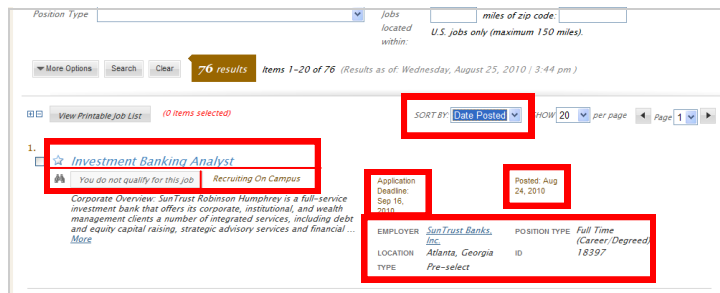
Position Type

jobs located within:

miles of zip code:

U.S. jobs only (maximum 150 miles).

More Options Search Clear 76 results Items 1-20 of 76 (Results as of: Wednesday, August 25, 2010 | 3:44 pm )

View Printable Job List (0 items selected)

SORT BY: Date Posted

SHOW 20 per page

Page 1

1. Investment Banking Analyst

You do not qualify for this job Recruiting On Campus

Application Deadline: Sep 16, 2010

Posted: Aug 24, 2010

Corporate Overview: SunTrust Robinson Humphrey is a full-service investment bank that offers its corporate, institutional, and wealth management clients a number of integrated services, including debt and equity capital raising, strategic advisory services and financial ... More

| EMPLOYER | SunTrust Banks, Inc. | POSITION TYPE | Full Time (Career/Degreed) |
|---|---|---|---|
| LOCATION | Atlanta, Georgia | ID | 18397 |
| TYPE | Pre-select | | |